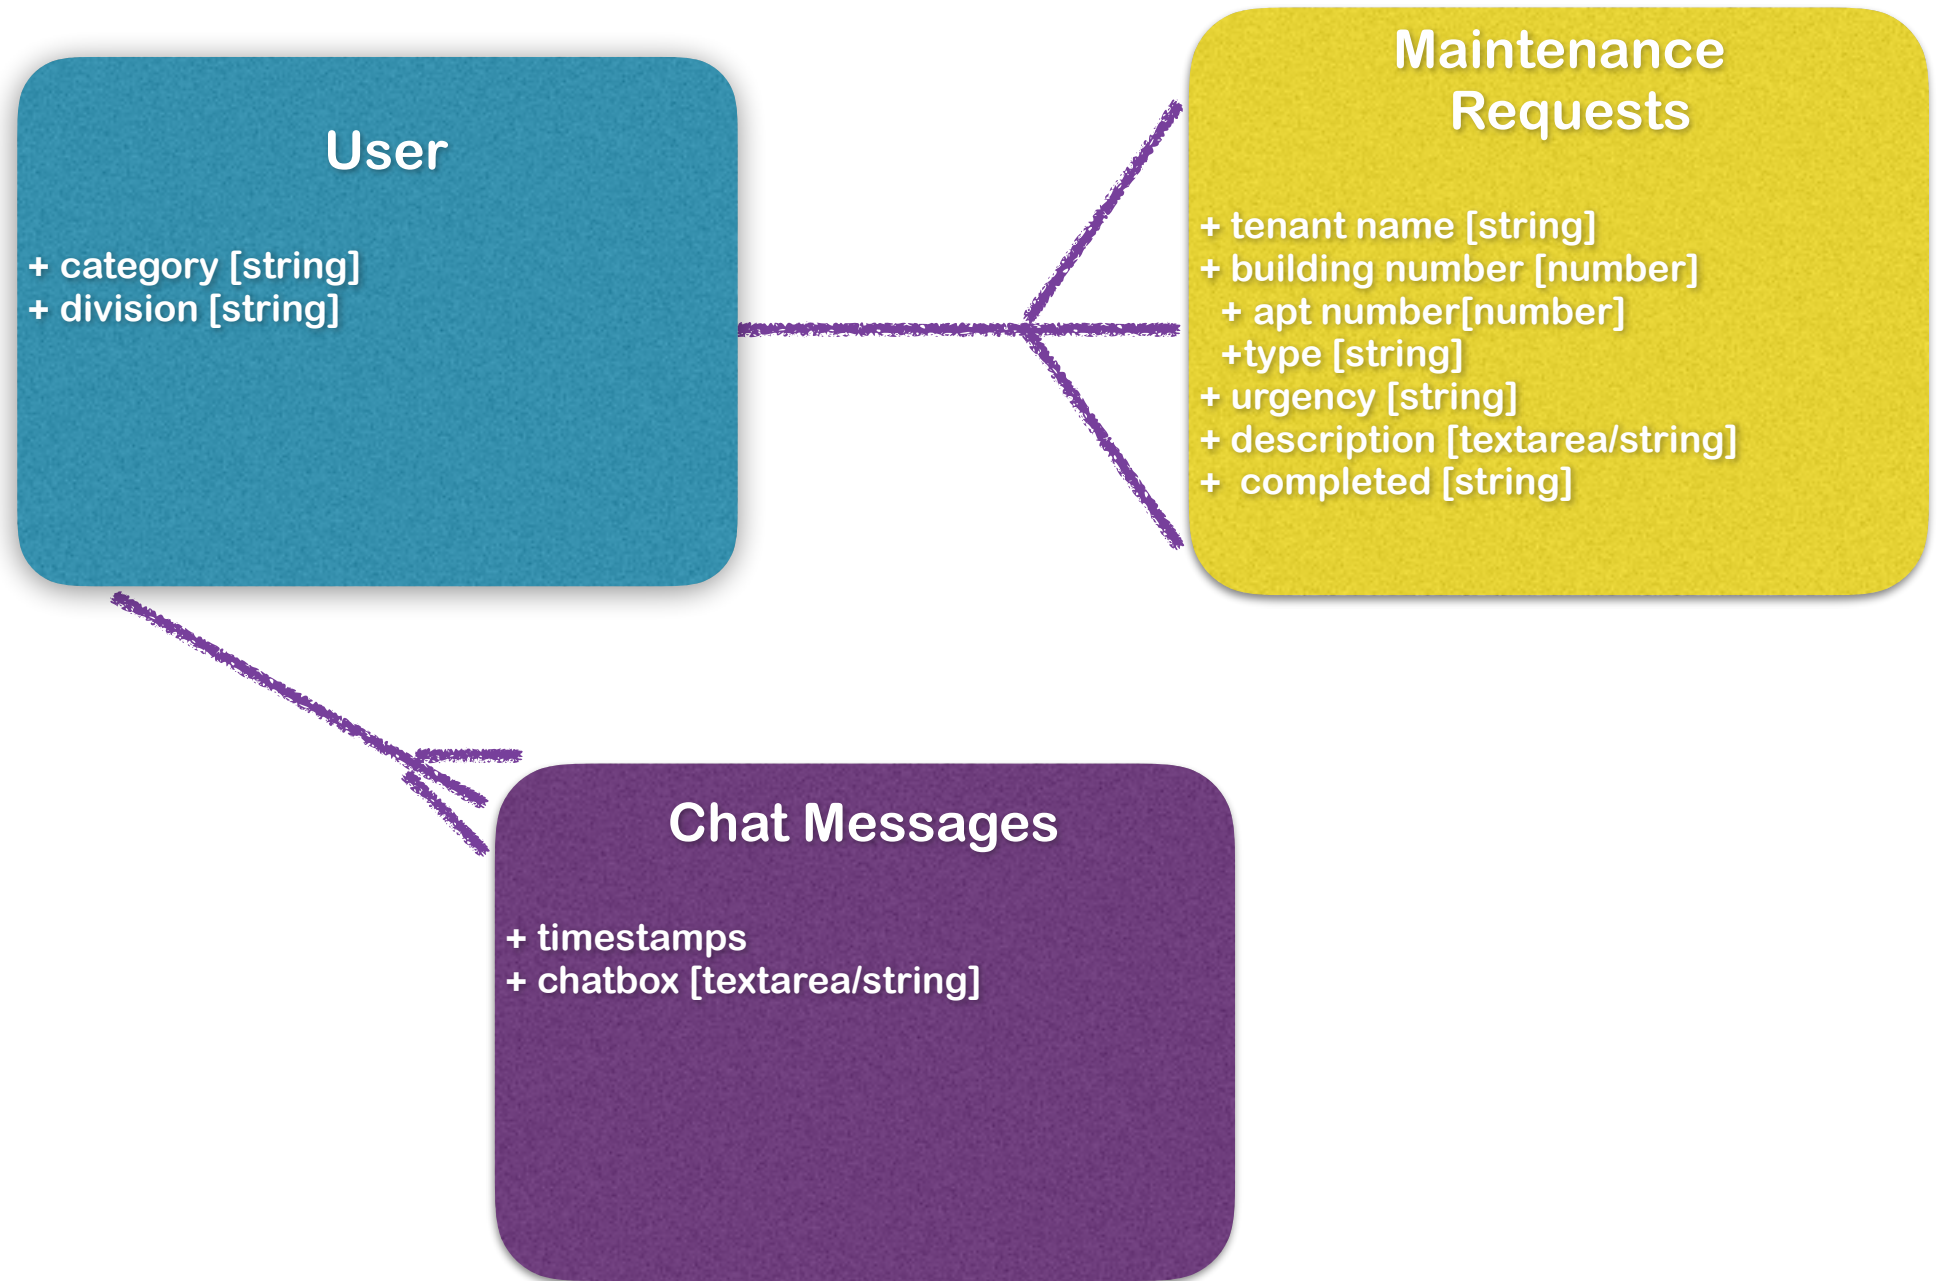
User

+ category [string]
+ division [string]

Maintenance Requests

+ tenant name [string]
+ building number [number]
+ apt number[number]
+type [string]
+ urgency [string]
+ description [textarea/string]
+ completed [string]

Chat Messages

+ timestamps
+ chatbox [textarea/string]